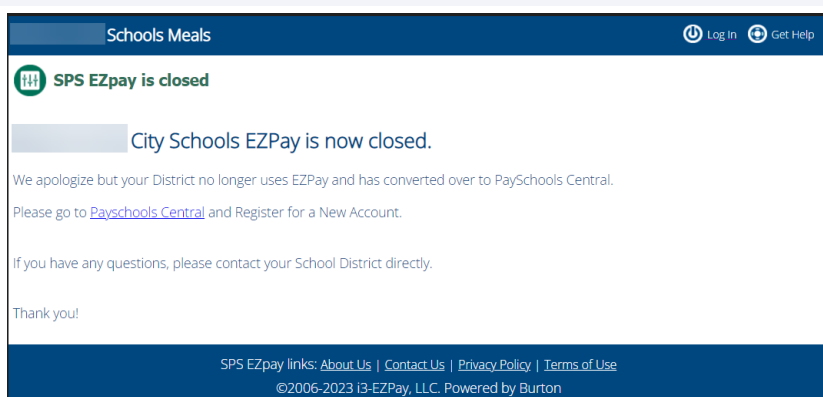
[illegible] Schools Meals

Log In Get Help

SPS EZpay is closed

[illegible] City Schools EZPay is now closed.

We apologize but your District no longer uses EZPay and has converted over to PaySchools Central.

Please go to Payschools Central and Register for a New Account.

If you have any questions, please contact your School District directly.

Thank you!

SPS EZpay links: About Us | Contact Us | Privacy Policy | Terms of Use

©2006-2023 i3-EZPay, LLC. Powered by Burton